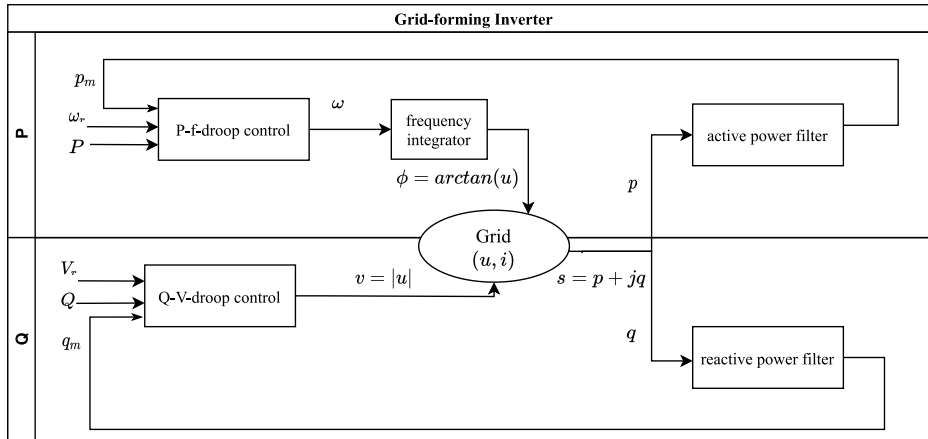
Grid-forming Inverter

P

$p_m$

$\omega_r$

$P$

P-f-droop control

$\omega$

frequency integrator

$\phi = arctan(u)$

active power filter

$p$

Grid $(u, i)$

$s = p + jq$

Q

$V_r$

$Q$

$q_m$

Q-V-droop control

$v = |u|$

$q$

reactive power filter